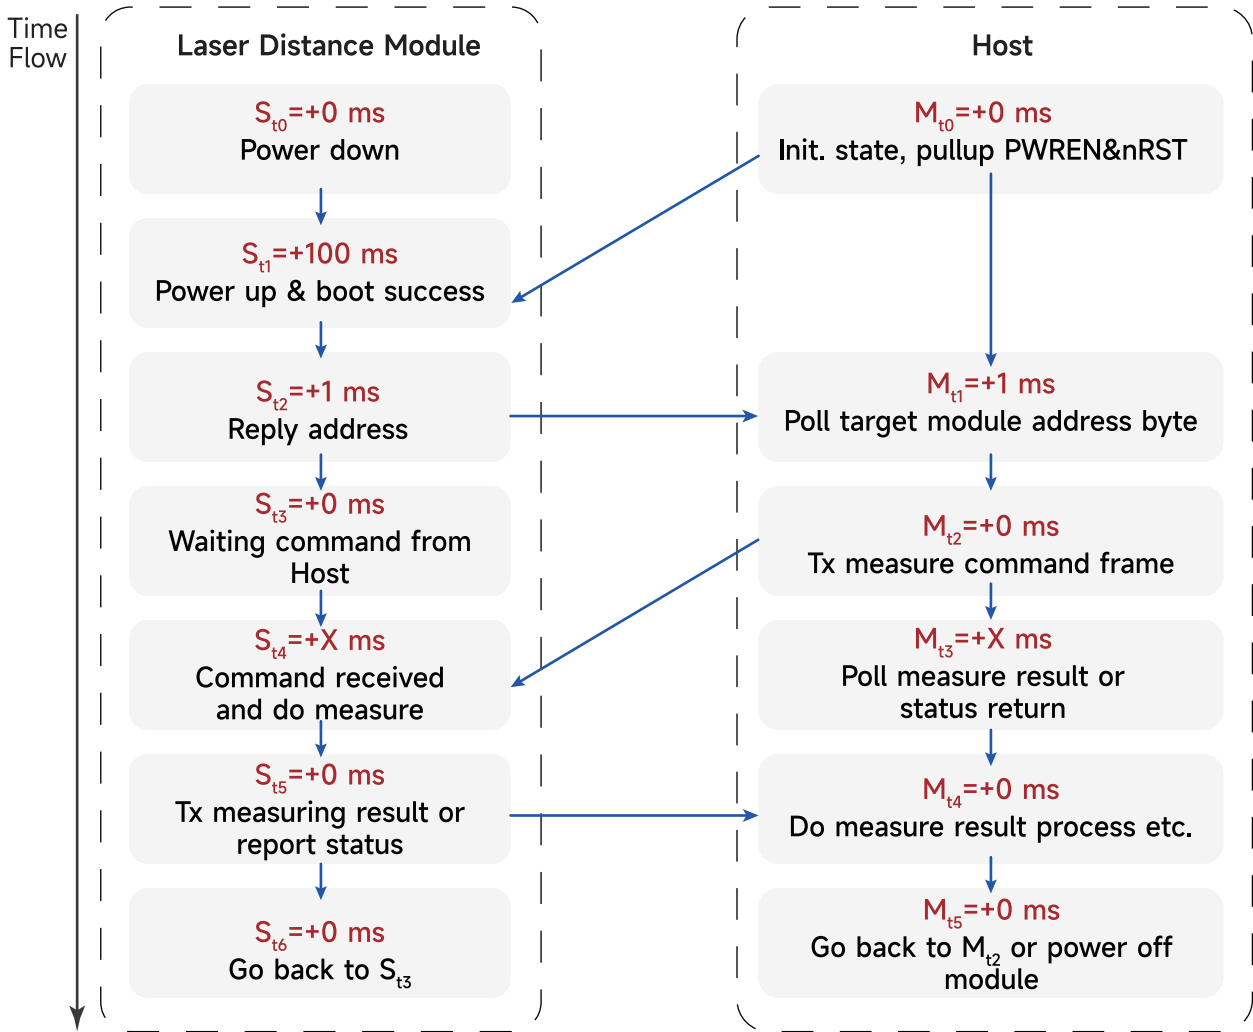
Time Flow

Laser Distance Module

$S_{t0}$=+0 ms
Power down

$S_{t1}$=+100 ms
Power up & boot success

$S_{t2}$=+1 ms
Reply address

$S_{t3}$=+0 ms
Waiting command from Host

$S_{t4}$=+X ms
Command received and do measure

$S_{t5}$=+0 ms
Tx measuring result or report status

$S_{t6}$=+0 ms
Go back to $S_{t3}$

Host

$M_{t0}$=+0 ms
Init. state, pullup PWREN&nRST

$M_{t1}$=+1 ms
Poll target module address byte

$M_{t2}$=+0 ms
Tx measure command frame

$M_{t3}$=+X ms
Poll measure result or status return

$M_{t4}$=+0 ms
Do measure result process etc.

$M_{t5}$=+0 ms
Go back to $M_{t2}$ or power off module